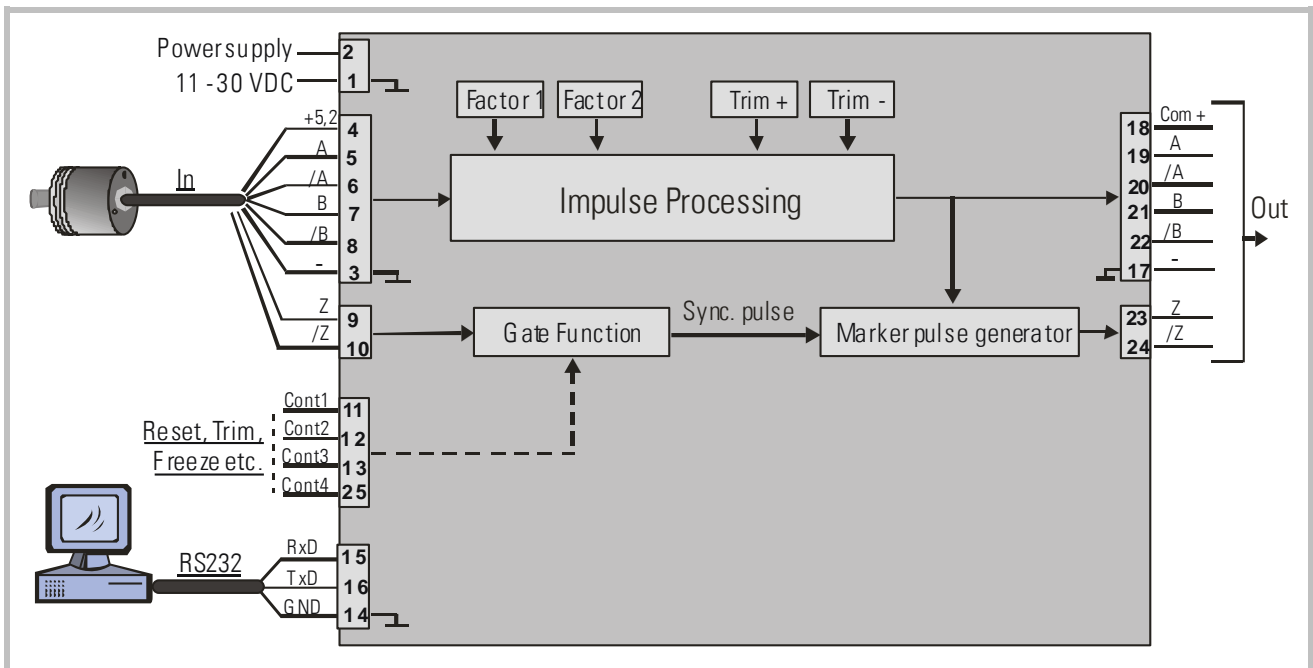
Powersupply
11 -30 VDC
2
1

Factor 1
Factor 2
Trim +
Trim -

+5,2
4
A
5
/A
6
B
7
/B
8
-
3
In

Impulse Processing

Com +
18
A
19
/A
20
B
21
/B
22
-
17
Out

Z
9
/Z
10
Gate Function
Sync. pulse
Marker pulse generator
Z
23
/Z
24

Cont1
11
Cont2
12
Cont3
13
Cont4
25
Reset, Trim,
Freeze etc.

RS232
RxD
15
TxD
16
GND
14